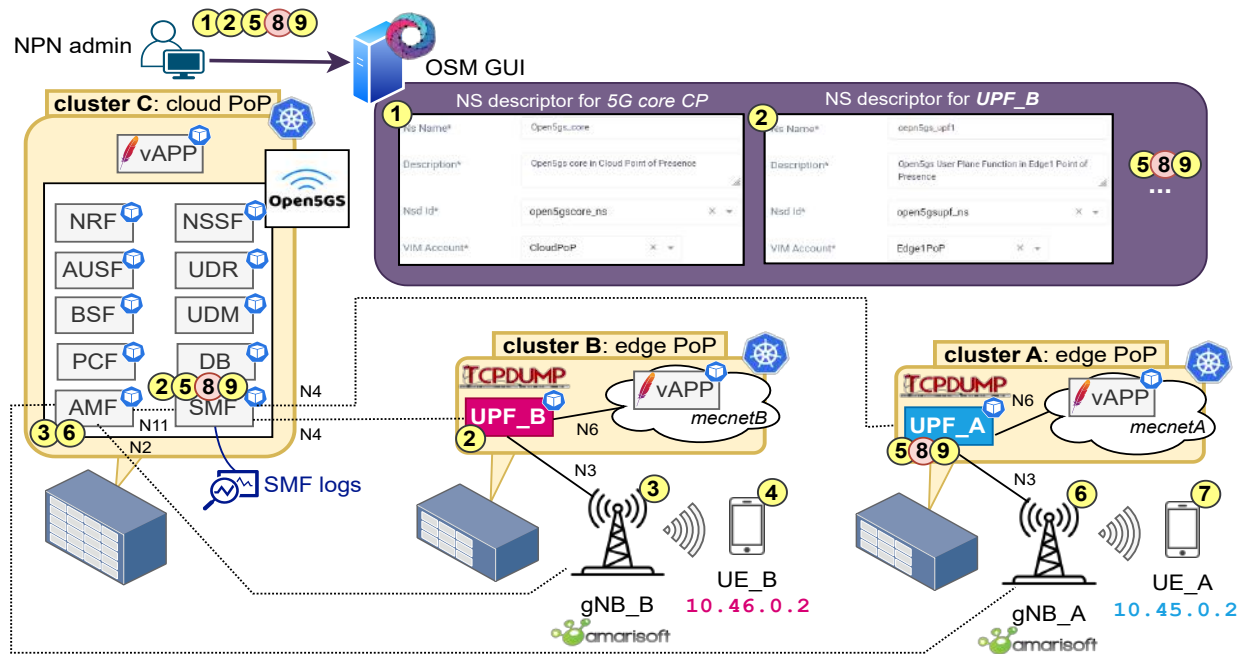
NPN admin
1 2 5 8 9
OSM GUI

cluster C: cloud PoP
vAPP
Open5GS
NRF
NSSF
AUSF
UDR
BSF
UDM
PCF
DB
2 5 8 9
AMF
N11
SMF
3 6
N2
N4
N4
SMF logs

1
NS descriptor for 5G core CP
Ns Name* Open5gs_core
Description* Open5gs core in Cloud Point of Presence
Nsd Id* open5gscore_ns
VIM Account* CloudPoP

2
NS descriptor for UPF_B
Ns Name* open5gs_upf1
Description* Open5gs User Plane Function in Edge1 Point of Presence
Nsd Id* open5gsupf_ns
VIM Account* Edge1PoP

5 8 9
...

cluster B: edge PoP
TCPDUMP
vAPP
UPF_B
N6
mecnetB
2
N3
3
4
gNB_B
UE_B
10.46.0.2
amarisoft

cluster A: edge PoP
TCPDUMP
vAPP
N6
UPF_A
mecnetA
5 8 9
N3
6
7
gNB_A
UE_A
10.45.0.2
amarisoft